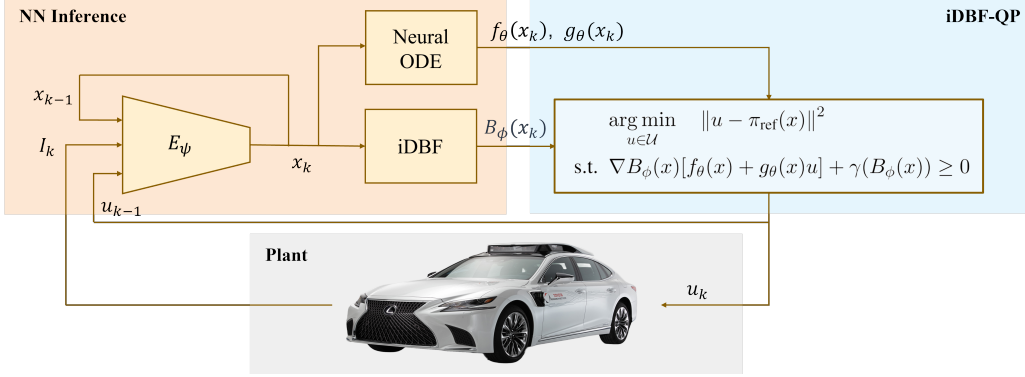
NN Inference

iDBF-QP

Neural ODE

$f_\theta(x_k),\ g_\theta(x_k)$

$x_{k-1}$

$I_k$

$E_\psi$

$x_k$

iDBF

$B_\phi(x_k)$

$u_{k-1}$

$\underset{u\in\mathcal{U}}{\arg\min}\quad \|u-\pi_{\text{ref}}(x)\|^2$

s.t. $\nabla B_\phi(x)[f_\theta(x)+g_\theta(x)u]+\gamma(B_\phi(x))\geq 0$

Plant

$u_k$